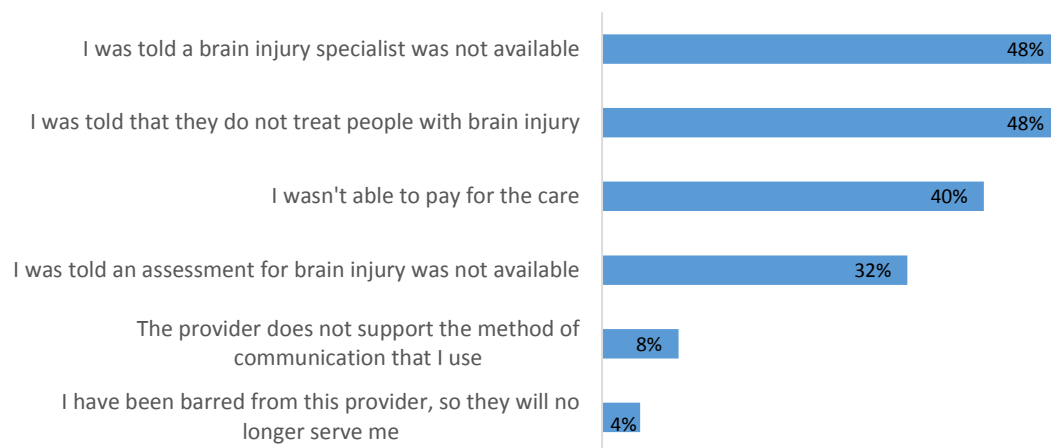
I was told a brain injury specialist was not available 48%

I was told that they do not treat people with brain injury 48%

I wasn't able to pay for the care 40%

I was told an assessment for brain injury was not available 32%

The provider does not support the method of communication that I use 8%

I have been barred from this provider, so they will no longer serve me 4%